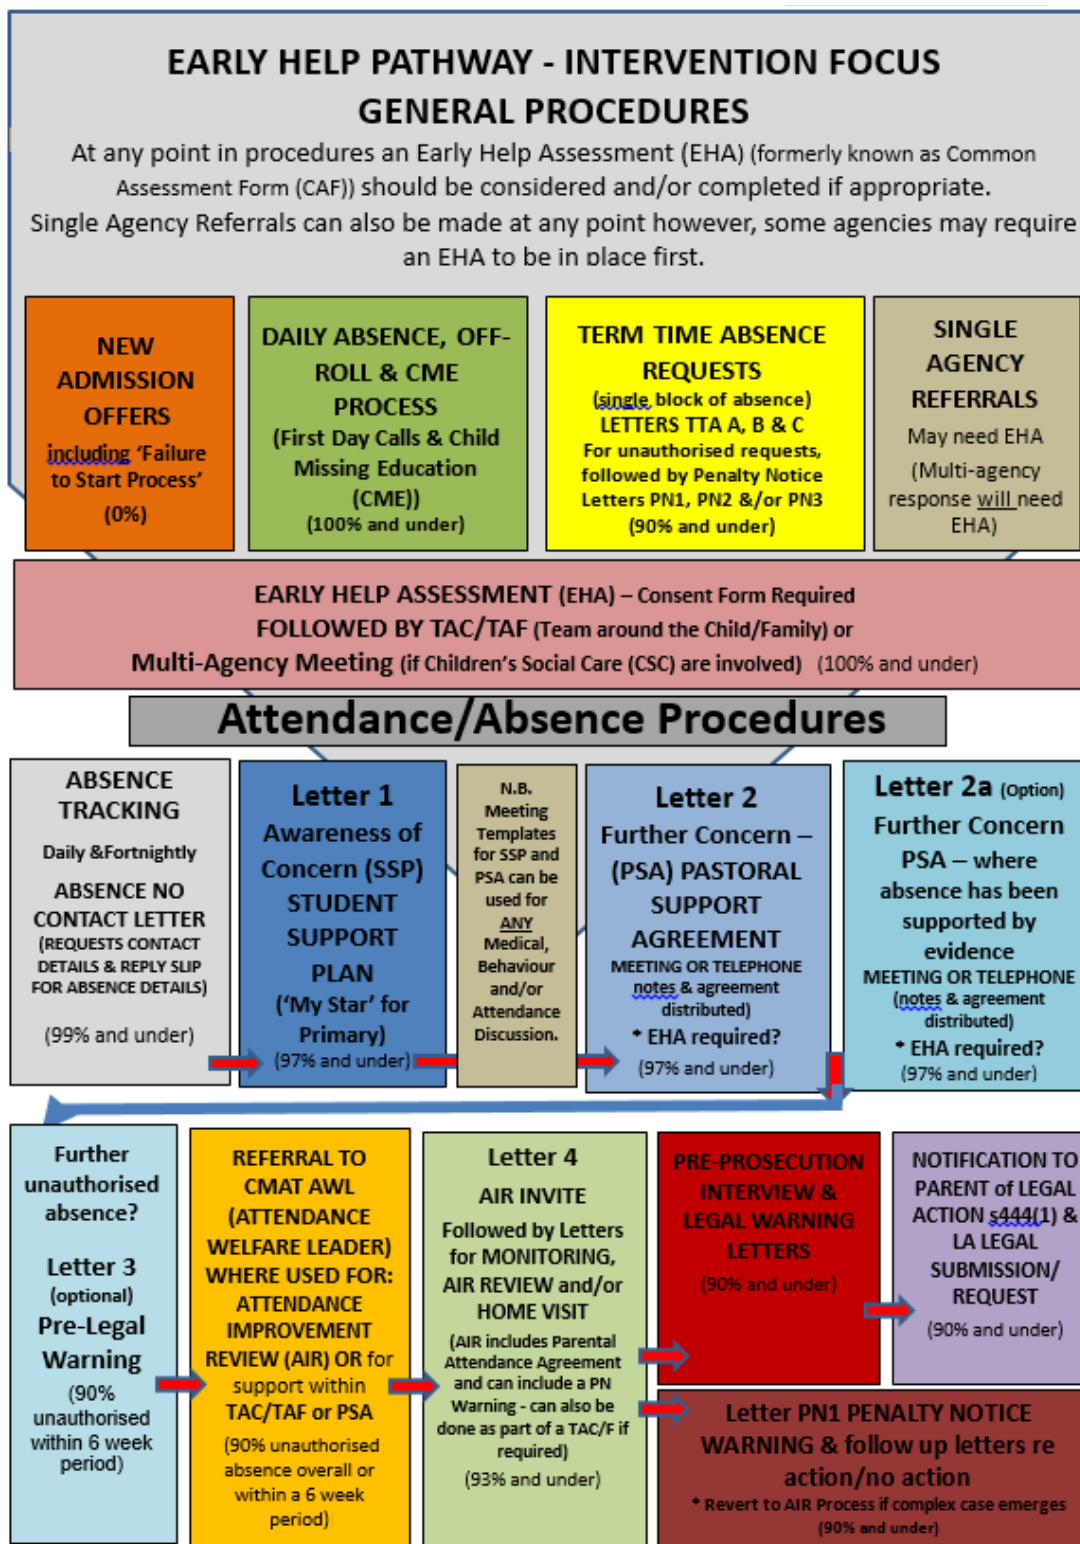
EARLY HELP PATHWAY - INTERVENTION FOCUS
GENERAL PROCEDURES

At any point in procedures an Early Help Assessment (EHA) (formerly known as Common Assessment Form (CAF)) should be considered and/or completed if appropriate.
Single Agency Referrals can also be made at any point however, some agencies may require an EHA to be in place first.

NEW ADMISSION OFFERS
including 'Failure to Start Process'
(0%)

DAILY ABSENCE, OFF-ROLL & CME PROCESS
(First Day Calls & Child Missing Education (CME))
(100% and under)

TERM TIME ABSENCE REQUESTS
(single block of absence)
LETTERS TTA A, B & C
For unauthorised requests, followed by Penalty Notice Letters PN1, PN2 &/or PN3
(90% and under)

SINGLE AGENCY REFERRALS
May need EHA
(Multi-agency response will need EHA)

EARLY HELP ASSESSMENT (EHA) – Consent Form Required
FOLLOWED BY TAC/TAF (Team around the Child/Family) or
Multi-Agency Meeting (if Children's Social Care (CSC) are involved) (100% and under)

Attendance/Absence Procedures

ABSENCE TRACKING
Daily &Fortnightly
ABSENCE NO CONTACT LETTER
(REQUESTS CONTACT DETAILS & REPLY SLIP FOR ABSENCE DETAILS)
(99% and under)

Letter 1
Awareness of Concern (SSP)
STUDENT SUPPORT PLAN
('My Star' for Primary)
(97% and under)

N.B. Meeting Templates for SSP and PSA can be used for ANY Medical, Behaviour and/or Attendance Discussion.

Letter 2
Further Concern – (PSA) PASTORAL SUPPORT AGREEMENT
MEETING OR TELEPHONE notes & agreement distributed)
• EHA required?
(97% and under)

Letter 2a (Option)
Further Concern PSA – where absence has been supported by evidence
MEETING OR TELEPHONE (notes & agreement distributed)
• EHA required?
(97% and under)

Further unauthorised absence?
Letter 3
(optional)
Pre-Legal Warning
(90% unauthorised within 6 week period)

REFERRAL TO CMAT AWL (ATTENDANCE WELFARE LEADER) WHERE USED FOR: ATTENDANCE IMPROVEMENT REVIEW (AIR) OR for support within TAC/TAF or PSA
(90% unauthorised absence overall or within a 6 week period)

Letter 4
AIR INVITE
Followed by Letters for MONITORING, AIR REVIEW and/or HOME VISIT
(AIR includes Parental Attendance Agreement and can include a PN Warning - can also be done as part of a TAC/F if required)
(93% and under)

PRE-PROSECUTION INTERVIEW & LEGAL WARNING LETTERS
(90% and under)

NOTIFICATION TO PARENT of LEGAL ACTION s444(1) & LA LEGAL SUBMISSION/ REQUEST
(90% and under)

Letter PN1 PENALTY NOTICE WARNING & follow up letters re action/no action
• Revert to AIR Process if complex case emerges
(90% and under)